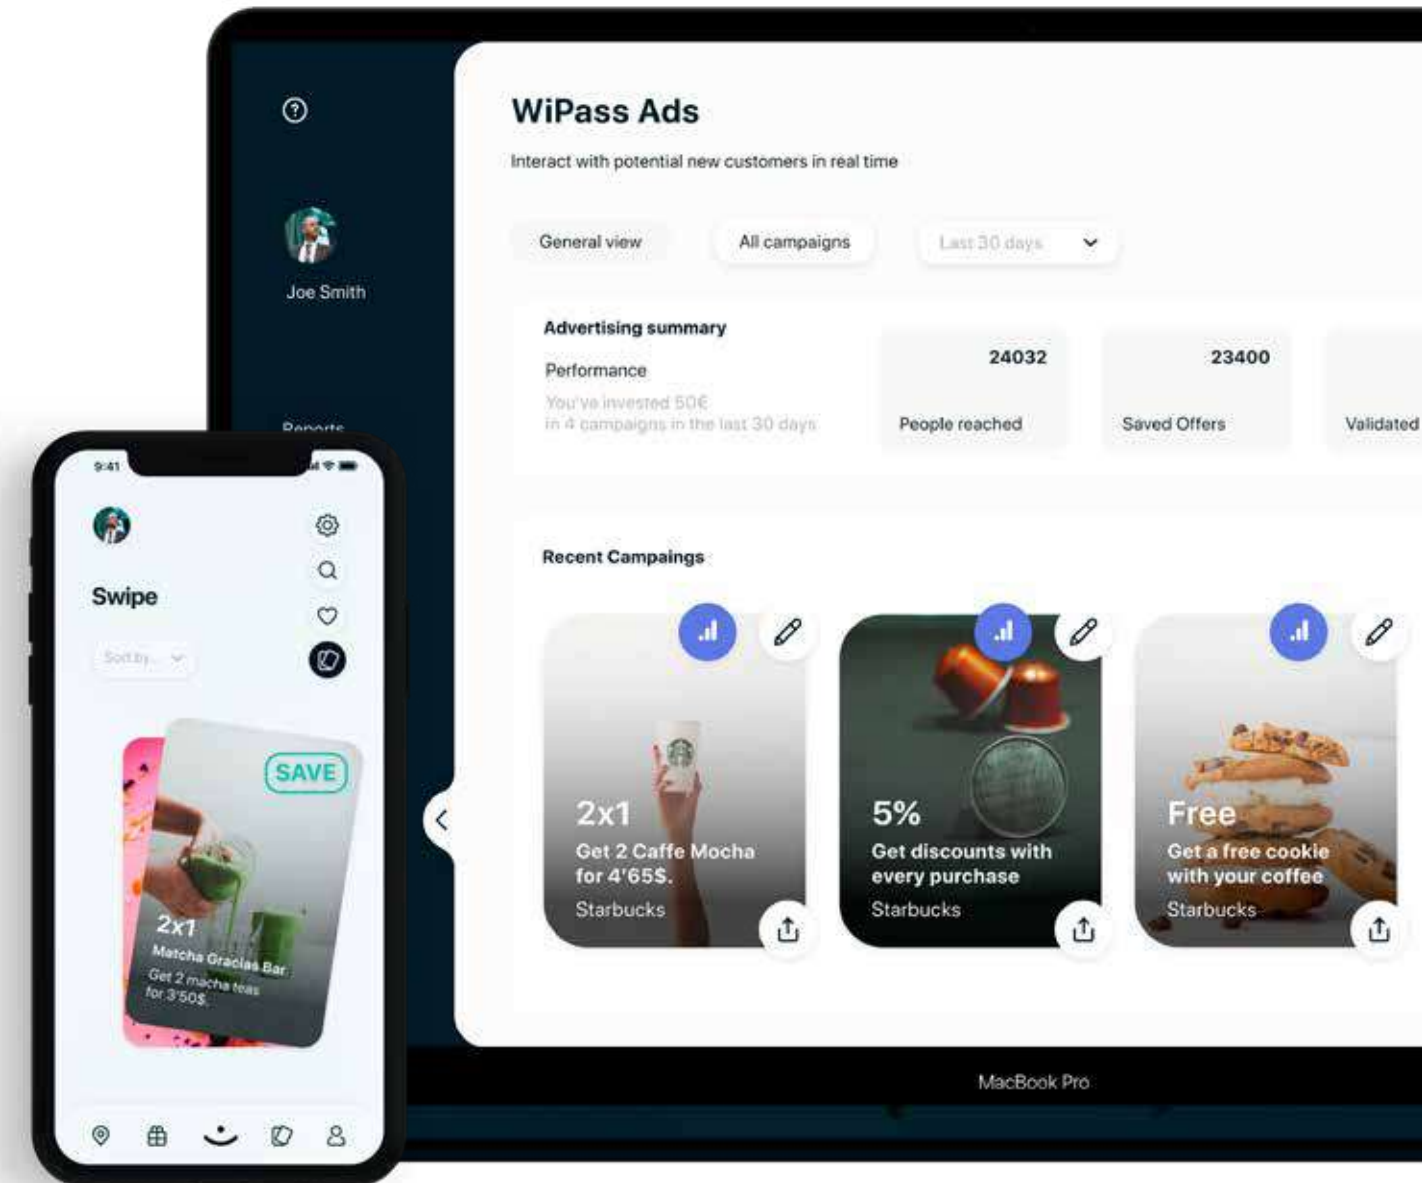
Joe Smith

Reports

WiPass Ads

Interact with potential new customers in real time

General view

All campaigns

Last 30 days

Advertising summary

Performance

You've invested 50€ in 4 campaigns in the last 30 days

24032

People reached

23400

Saved Offers

Validated

Recent Campaings

2x1

Get 2 Caffe Mocha for 4'65$.

Starbucks

5%

Get discounts with every purchase

Starbucks

Free

Get a free cookie with your coffee

Starbucks

MacBook Pro

9:41

Swipe

Sort by...

SAVE

2x1

Matcha Gracias Bar

Get 2 macha teas for 3'50$.